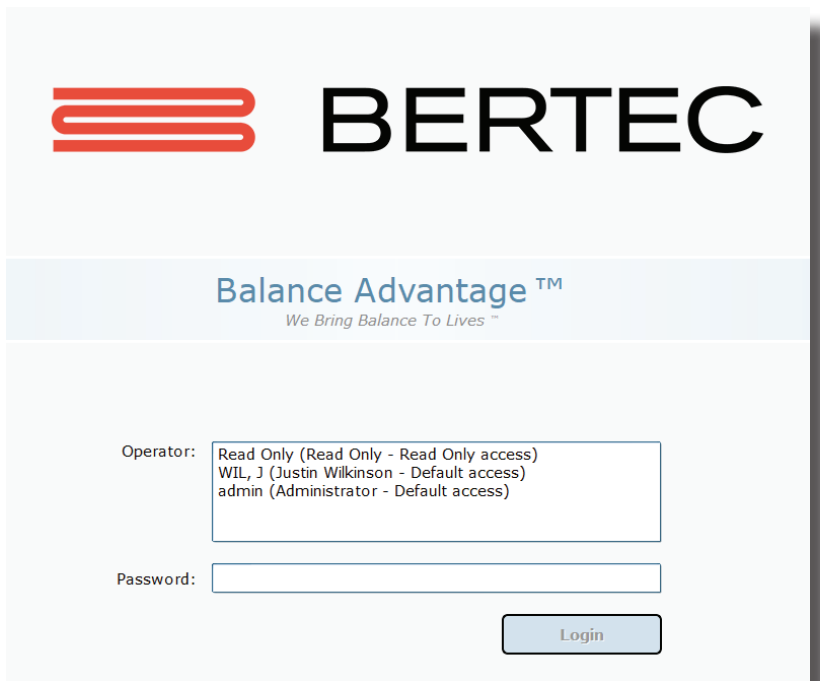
BERTEC

Balance Advantage ™
We Bring Balance To Lives ™

Operator:
Read Only (Read Only - Read Only access)
WIL, J (Justin Wilkinson - Default access)
admin (Administrator - Default access)

Password:

Login